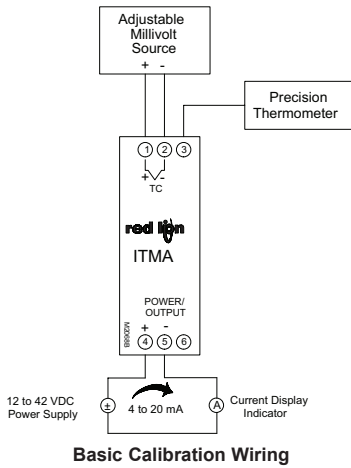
Adjustable Millivolt Source
+ -

Precision Thermometer

1 2 3
+ -
TC

red lion
ITMA

POWER/ OUTPUT
+ -
4 5 6

MODMEB

12 to 42 VDC Power Supply
±
4 to 20 mA
A
Current Display Indicator

Basic Calibration Wiring